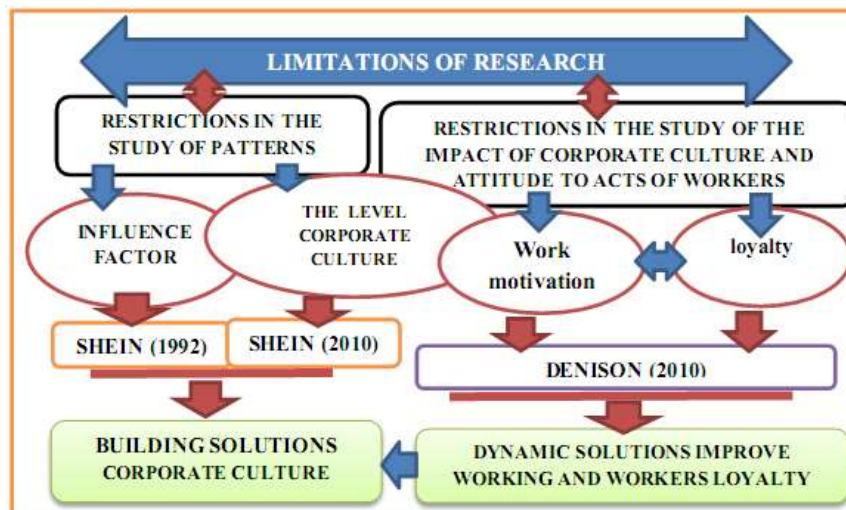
LIMITATIONS OF RESEARCH

RESTRICTIONS IN THE STUDY OF PATTERNS

RESTRICTIONS IN THE STUDY OF THE IMPACT OF CORPORATE CULTURE AND ATTITUDE TO ACTS OF WORKERS

INFLUENCE FACTOR

THE LEVEL CORPORATE CULTURE

Work motivation

loyalty

SHEIN (1992)

SHEIN (2010)

DENISON (2010)

BUILDING SOLUTIONS CORPORATE CULTURE

DYNAMIC SOLUTIONS IMPROVE WORKING AND WORKERS LOYALTY